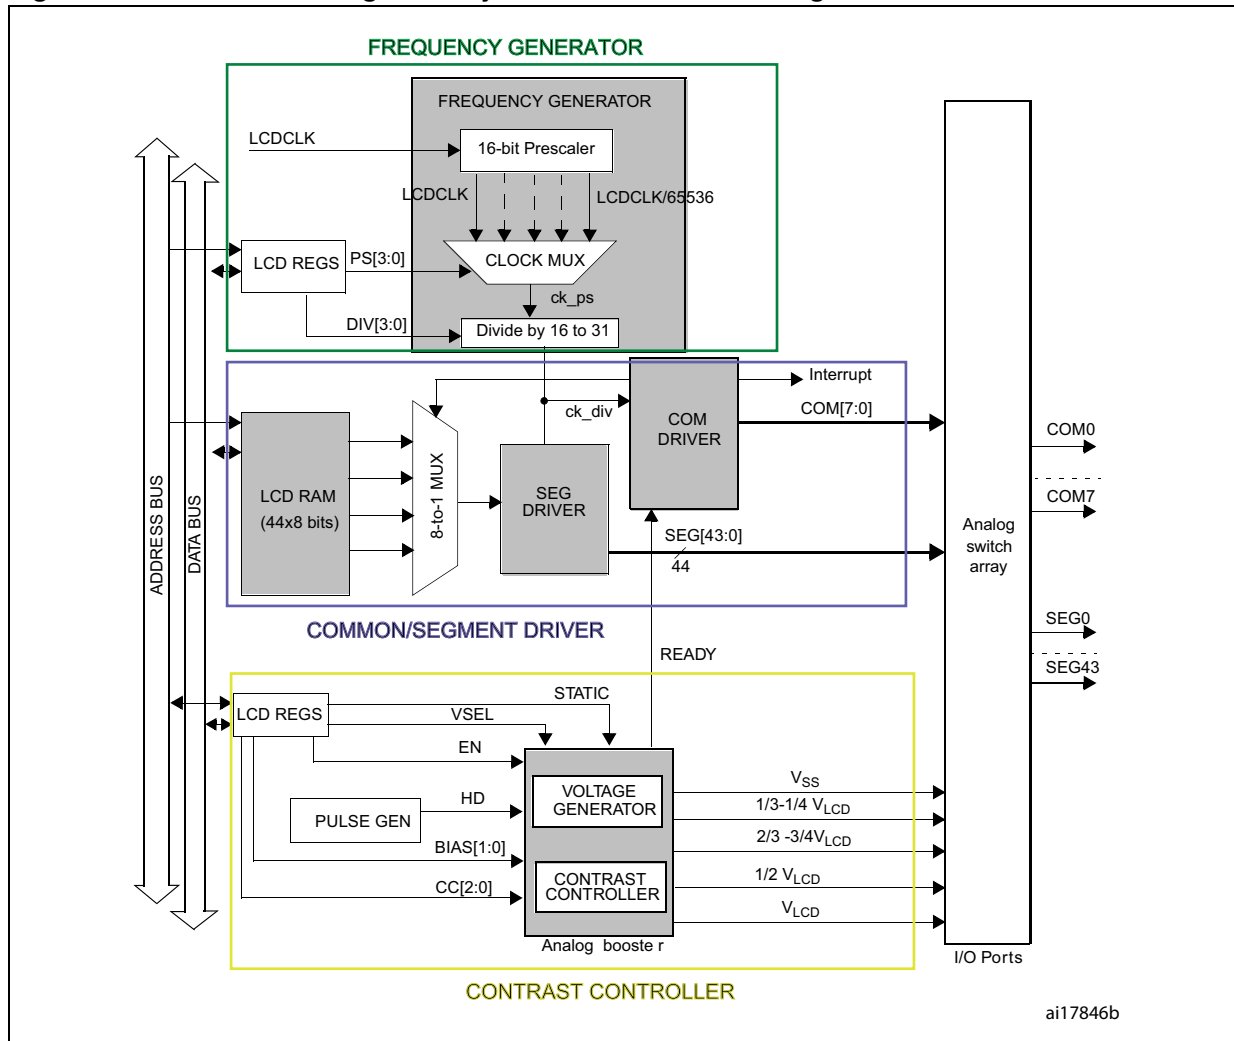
FREQUENCY GENERATOR

FREQUENCY GENERATOR

LCDCLK

16-bit Prescaler

LCDCLK

LCDCLK/65536

LCD REGS

PS[3:0]

CLOCK MUX

ck_ps

DIV[3:0]

Divide by 16 to 31

Interrupt

ck_div

COM DRIVER

COM[7:0]

COM0

COM7

ADDRESS BUS

DATA BUS

LCD RAM (44x8 bits)

8-to-1 MUX

SEG DRIVER

SEG[43:0]

44

Analog switch array

SEG0

SEG43

COMMON/SEGMENT DRIVER

READY

LCD REGS

STATIC

VSEL

EN

PULSE GEN

HD

VOLTAGE GENERATOR

BIAS[1:0]

CC[2:0]

CONTRAST CONTROLLER

Analog booste r

$V_{SS}$

1/3-1/4 $V_{LCD}$

2/3 -3/4$V_{LCD}$

1/2 $V_{LCD}$

$V_{LCD}$

I/O Ports

CONTRAST CONTROLLER

ai17846b